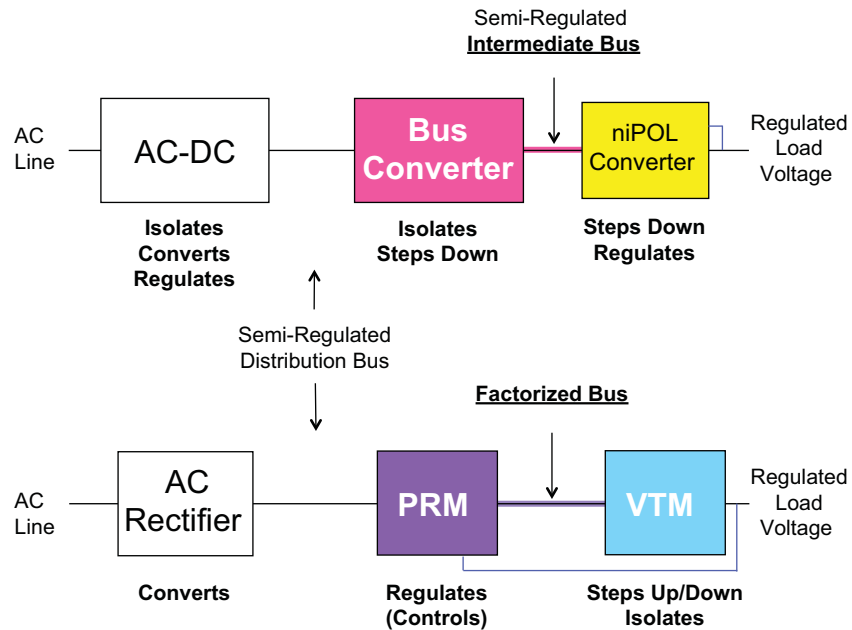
Semi-Regulated
Intermediate Bus

AC Line

AC-DC

Bus Converter

niPOL Converter

Regulated Load Voltage

Isolates
Converts
Regulates

Isolates
Steps Down

Steps Down
Regulates

Semi-Regulated
Distribution Bus

Factorized Bus

AC Line

AC Rectifier

PRM

VTM

Regulated Load Voltage

Converts

Regulates
(Controls)

Steps Up/Down
Isolates